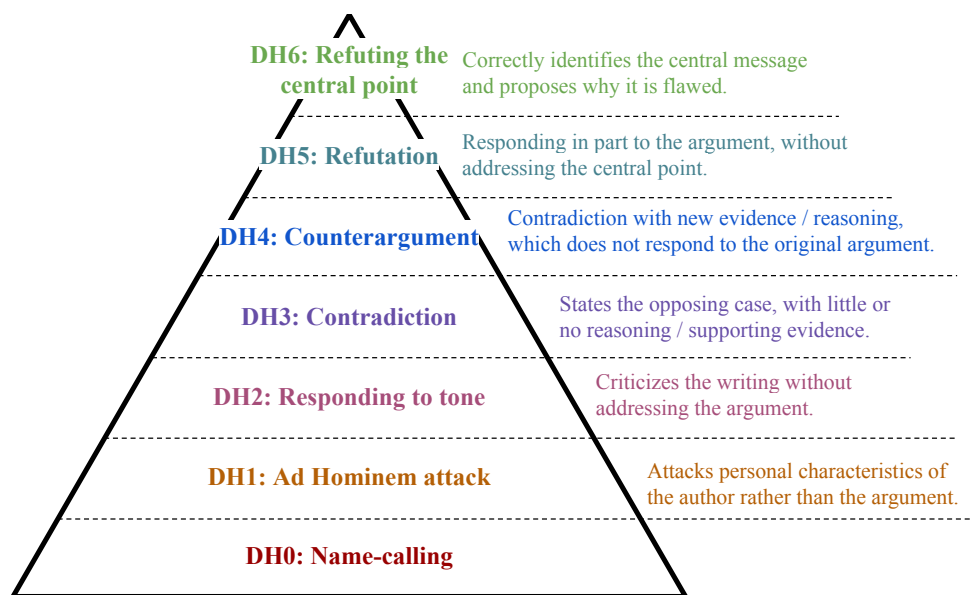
DH6: Refuting the central point

Correctly identifies the central message and proposes why it is flawed.

DH5: Refutation

Responding in part to the argument, without addressing the central point.

DH4: Counterargument

Contradiction with new evidence / reasoning, which does not respond to the original argument.

DH3: Contradiction

States the opposing case, with little or no reasoning / supporting evidence.

DH2: Responding to tone

Criticizes the writing without addressing the argument.

DH1: Ad Hominem attack

Attacks personal characteristics of the author rather than the argument.

DH0: Name-calling